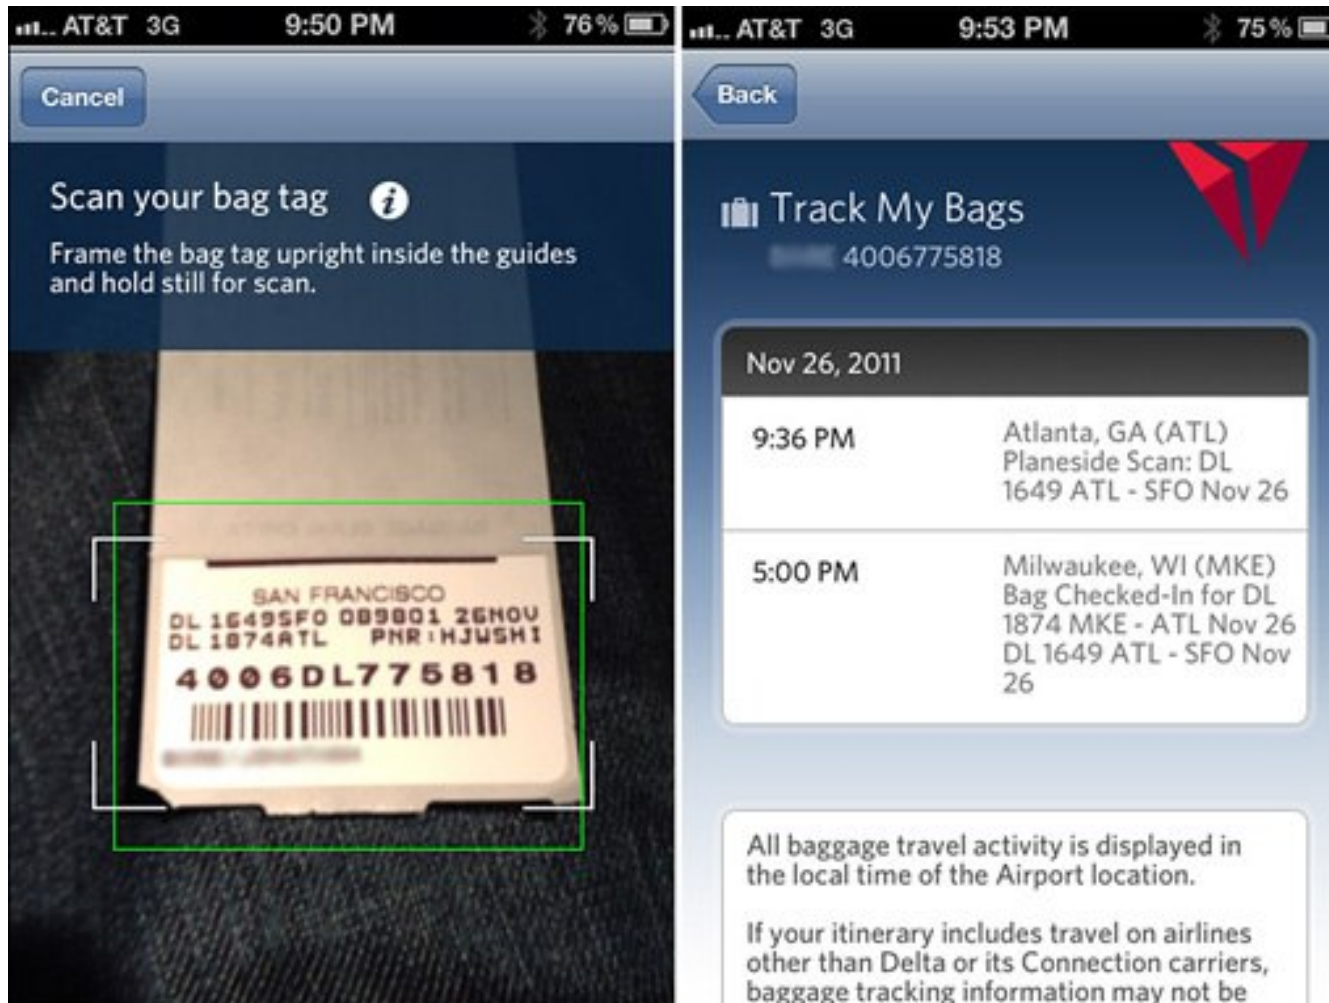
AT&T 3G 9:50 PM 76 %

Cancel

Scan your bag tag

Frame the bag tag upright inside the guides and hold still for scan.

SAN FRANCISCO
DL 1649SFO 089801 26NOV
DL 1874ATL PNR:HJWSHI
4006DL775818

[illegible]

AT&T 3G 9:53 PM 75 %

Back

Track My Bags
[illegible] 4006775818

Nov 26, 2011

| | |
|---|---|
| 9:36 PM | Atlanta, GA (ATL) Planeside Scan: DL 1649 ATL - SFO Nov 26 |
| 5:00 PM | Milwaukee, WI (MKE) Bag Checked-In for DL 1874 MKE - ATL Nov 26 DL 1649 ATL - SFO Nov 26 |

All baggage travel activity is displayed in the local time of the Airport location.

If your itinerary includes travel on airlines other than Delta or its Connection carriers, baggage tracking information may not be